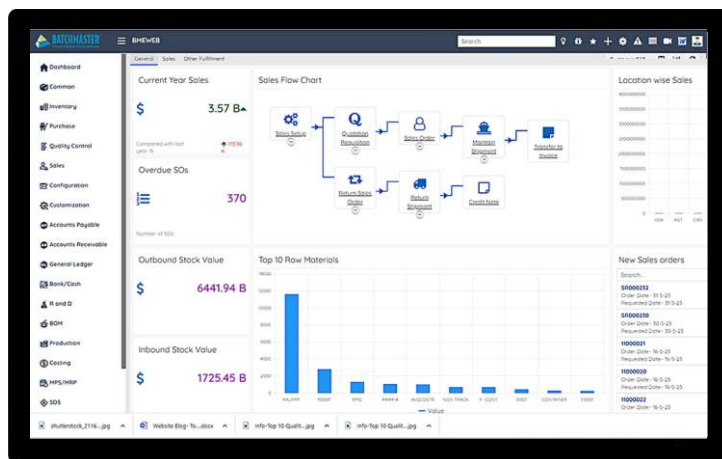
BATCHMASTER

BMEWEB

Search

Dashboard
Common
Inventory
Purchase
Quality Control
Sales
Configuration
Customization
Accounts Payable
Accounts Receivable
General Ledger
Bank/Cash
R and D
BOM
Production
Costing
MPS/MRP
SDS

General Sales Other Fulfillment

Current Year Sales

$ 3.57 B

Compared with last year % 113.96

Overdue SOs

370

Number of SOs

Sales Flow Chart

Sales Setup
Quotation Requisition
Sales Order
Maintain Shipment
Transfer to Invoice
Return Sales Order
Return Shipment
Credit Note

Location wise Sales

Outbound Stock Value

$ 6441.94 B

Top 10 Raw Materials

Value

Inbound Stock Value

$ 1725.45 B

New Sales orders

Search...

SR000232
Order Date - 31-5-23
Requested Date - 31-5-23

SR000210
Order Date - 30-5-23
Requested Date - 30-5-23

11000021
Order Date - 16-5-23
Requested Date - 16-5-23

11000020
Order Date - 16-5-23
Requested Date - 16-5-23

11000022
Order Date - 16-5-23

shutterstock_2116....jpg
Website Blog - To....docx
Info-Top 10 Qualit....jpg
Info-Top 10 Qualit....jpg